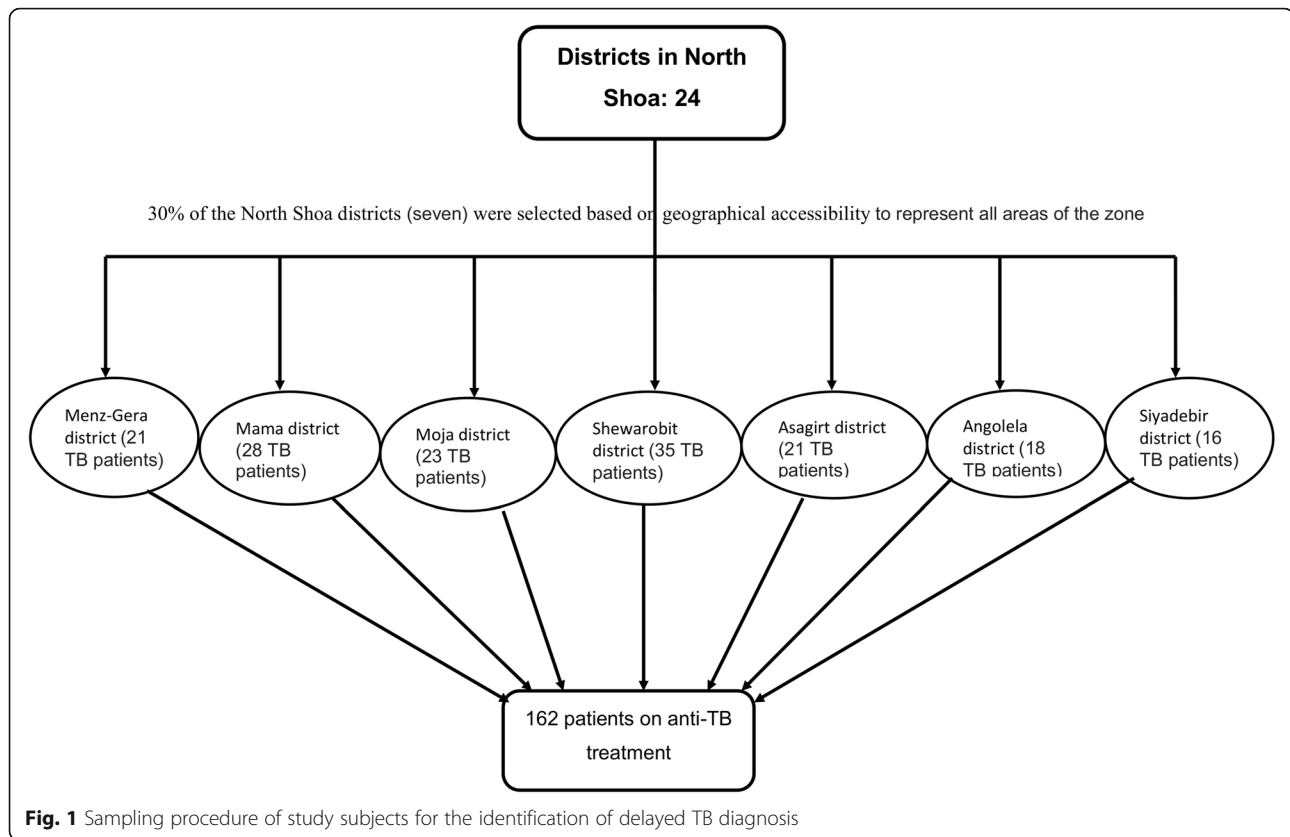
Districts in North Shoa: 24

30% of the North Shoa districts (seven) were selected based on geographical accessibility to represent all areas of the zone

Menz-Gera district (21 TB patients)

Mama district (28 TB patients)

Moja district (23 TB patients)

Shewarobit district (35 TB patients)

Asagirt district (21 TB patients)

Angolela district (18 TB patients)

Siyadebir district (16 TB patients)

162 patients on anti-TB treatment

**Fig. 1** Sampling procedure of study subjects for the identification of delayed TB diagnosis